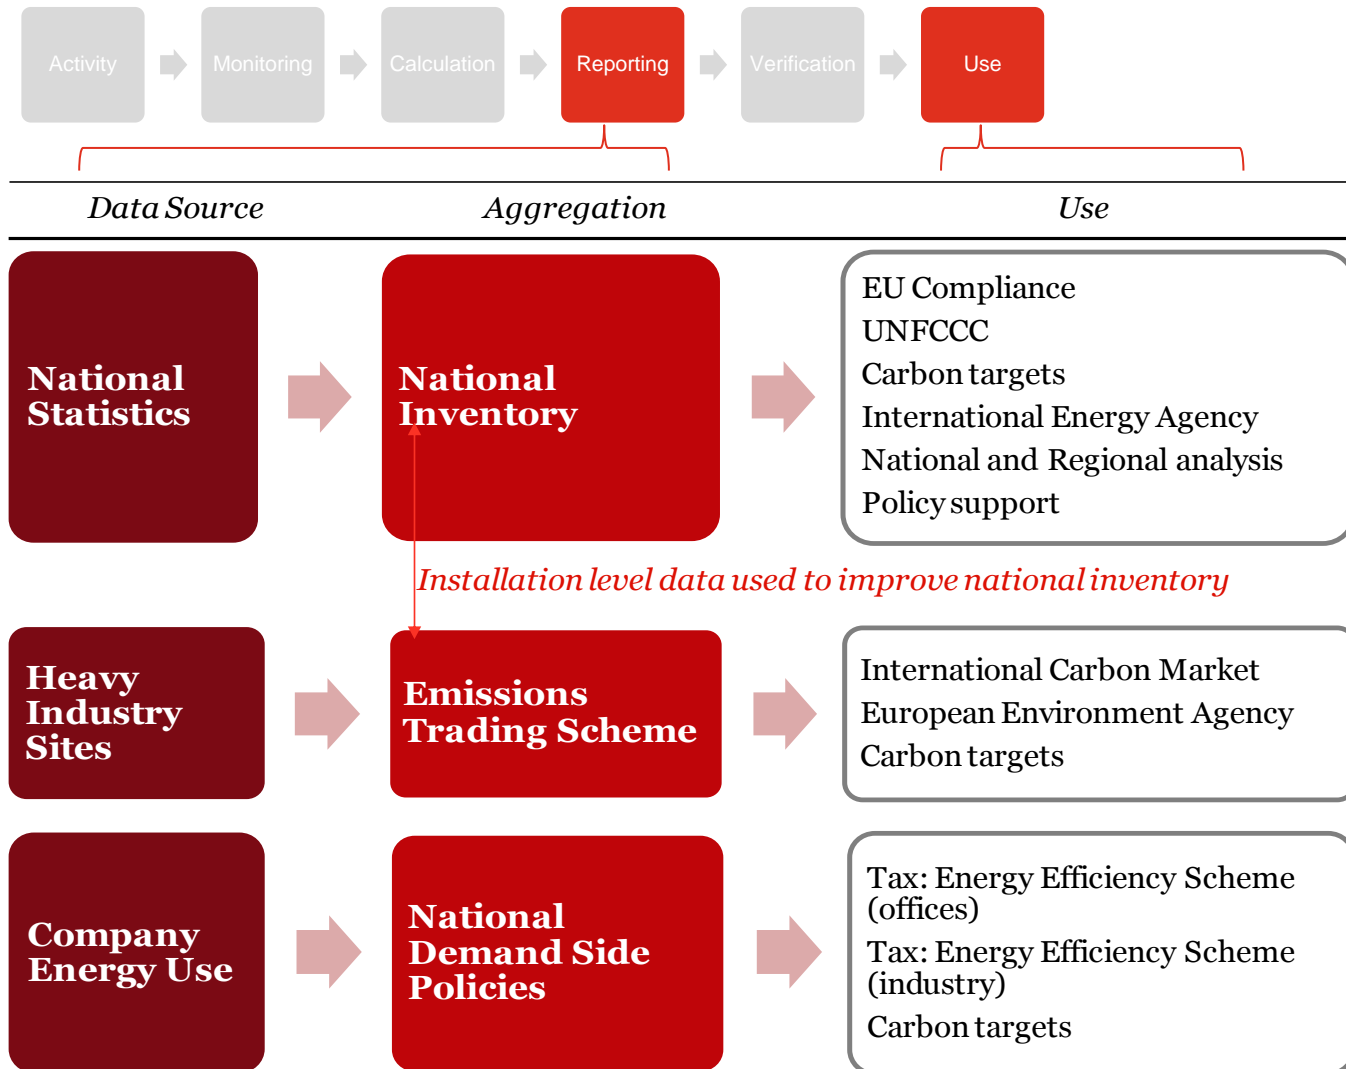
Activity

Monitoring

Calculation

Reporting

Verification

Use

Data Source

Aggregation

Use

National Statistics

National Inventory

EU Compliance
UNFCCC
Carbon targets
International Energy Agency
National and Regional analysis
Policy support

Installation level data used to improve national inventory

Heavy Industry Sites

Emissions Trading Scheme

International Carbon Market
European Environment Agency
Carbon targets

Company Energy Use

National Demand Side Policies

Tax: Energy Efficiency Scheme (offices)
Tax: Energy Efficiency Scheme (industry)
Carbon targets